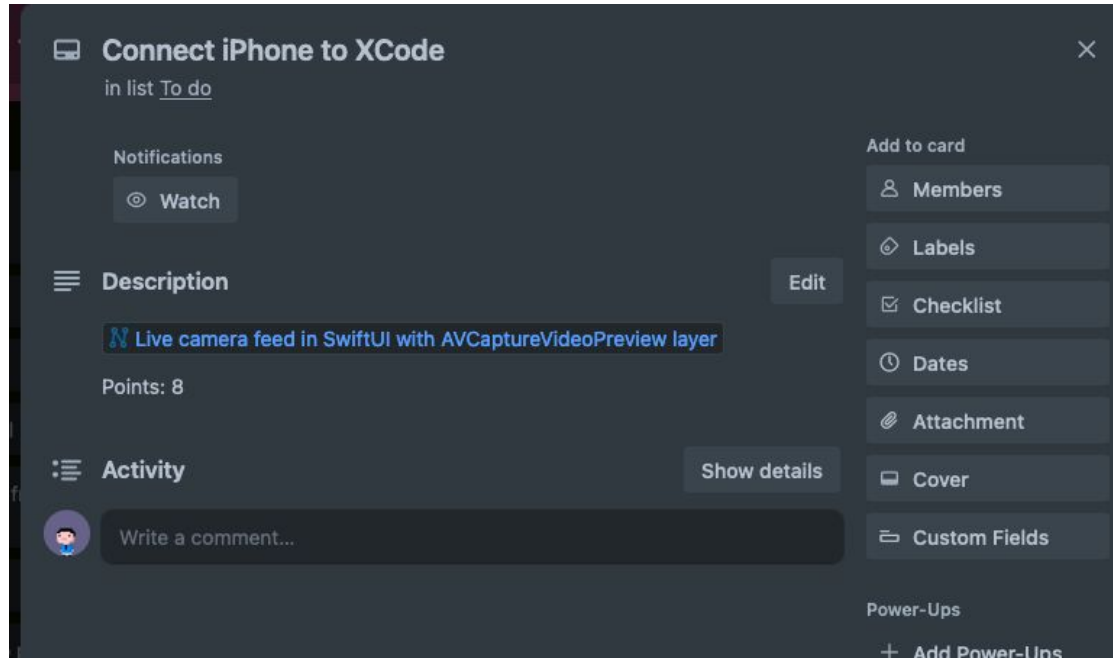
Connect iPhone to XCode
in list To do

×

Notifications
Watch

Description
Edit

Live camera feed in SwiftUI with AVCaptureVideoPreview layer

Points: 8

Activity
Show details

Write a comment...

Add to card
Members
Labels
Checklist
Dates
Attachment
Cover
Custom Fields

Power-Ups
+ Add Power-Ups